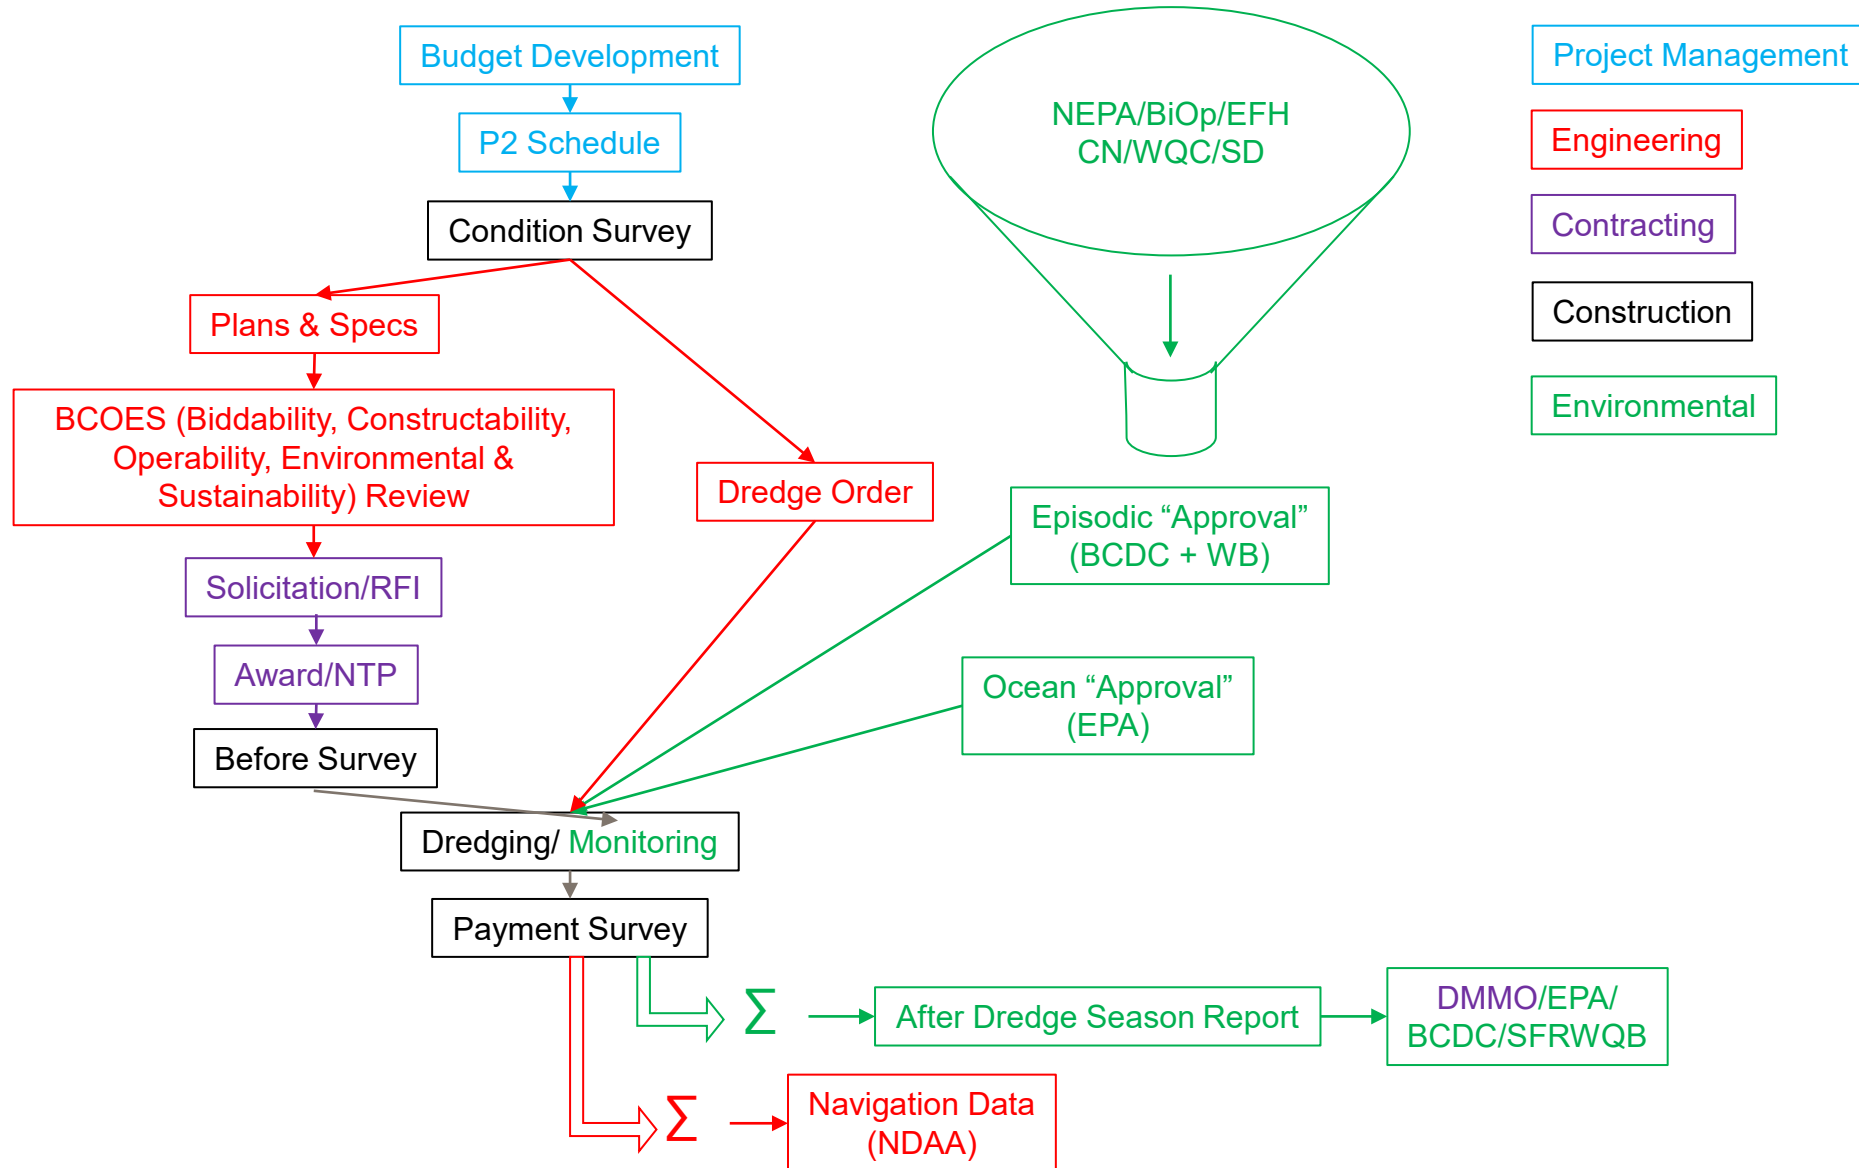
Budget Development

P2 Schedule

Condition Survey

NEPA/BiOp/EFH
CN/WQC/SD

Project Management

Engineering

Contracting

Construction

Environmental

Plans & Specs

BCOES (Biddability, Constructability, Operability, Environmental & Sustainability) Review

Dredge Order

Episodic “Approval” (BCDC + WB)

Solicitation/RFI

Award/NTP

Ocean “Approval” (EPA)

Before Survey

Dredging/ Monitoring

Payment Survey

$\sum$

After Dredge Season Report

DMMO/EPA/ BCDC/SFRWQB

$\sum$

Navigation Data (NDAA)